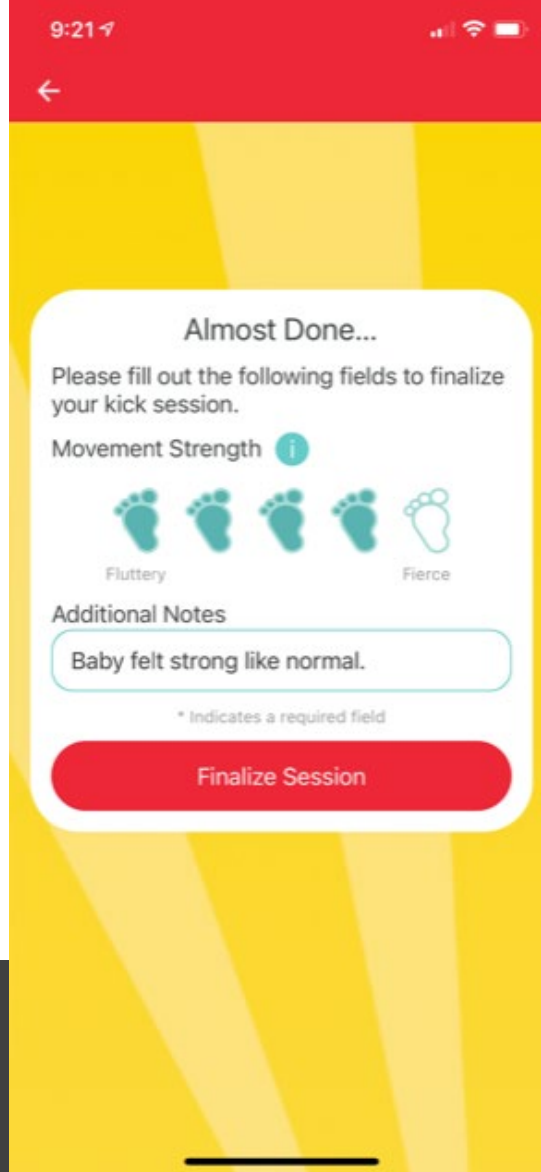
9:21

Almost Done...

Please fill out the following fields to finalize your kick session.

Movement Strength

Fluttery

Fierce

Additional Notes

Baby felt strong like normal.

* Indicates a required field

Finalize Session